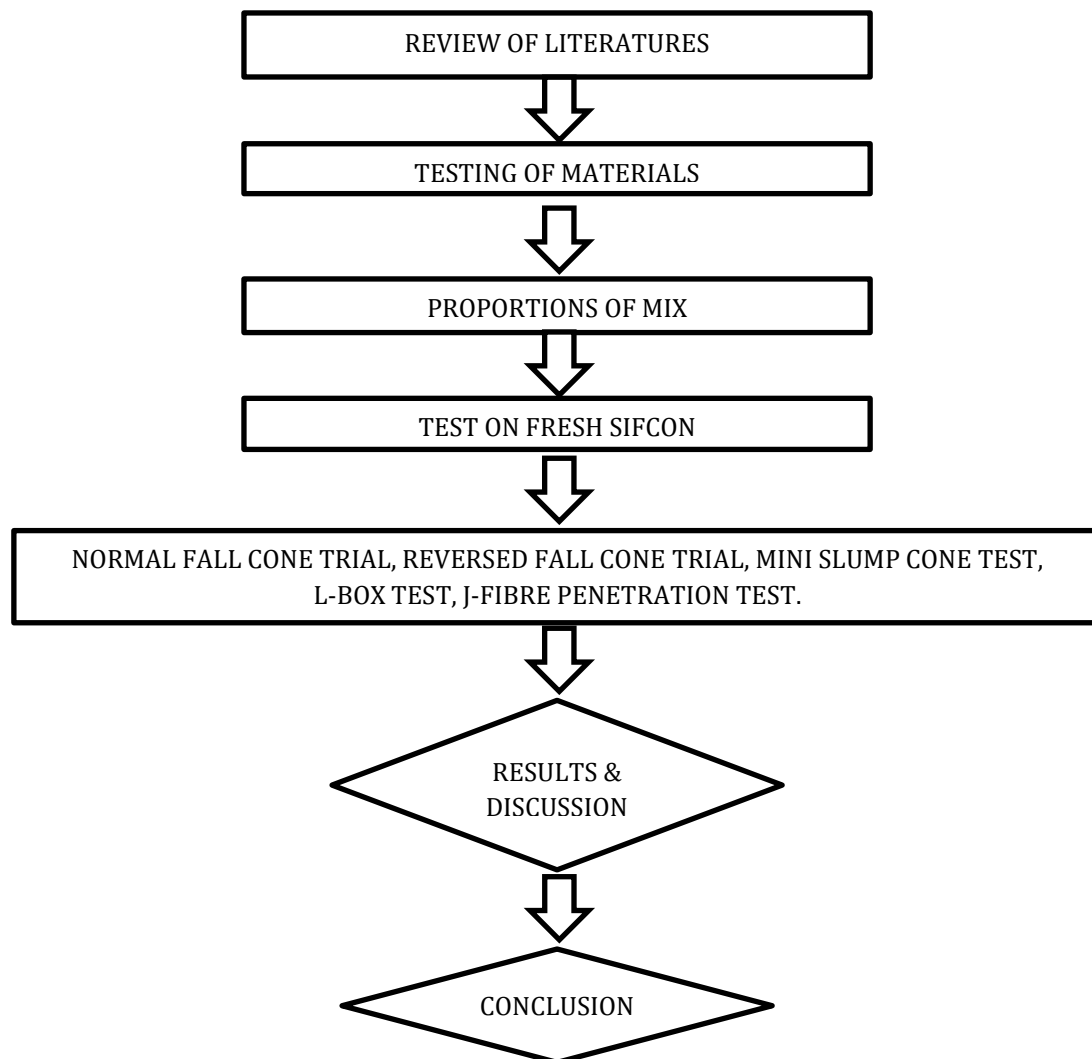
REVIEW OF LITERATURES

TESTING OF MATERIALS

PROPORTIONS OF MIX

TEST ON FRESH SIFCON

NORMAL FALL CONE TRIAL, REVERSED FALL CONE TRIAL, MINI SLUMP CONE TEST, L-BOX TEST, J-FIBRE PENETRATION TEST.

RESULTS & DISCUSSION

CONCLUSION